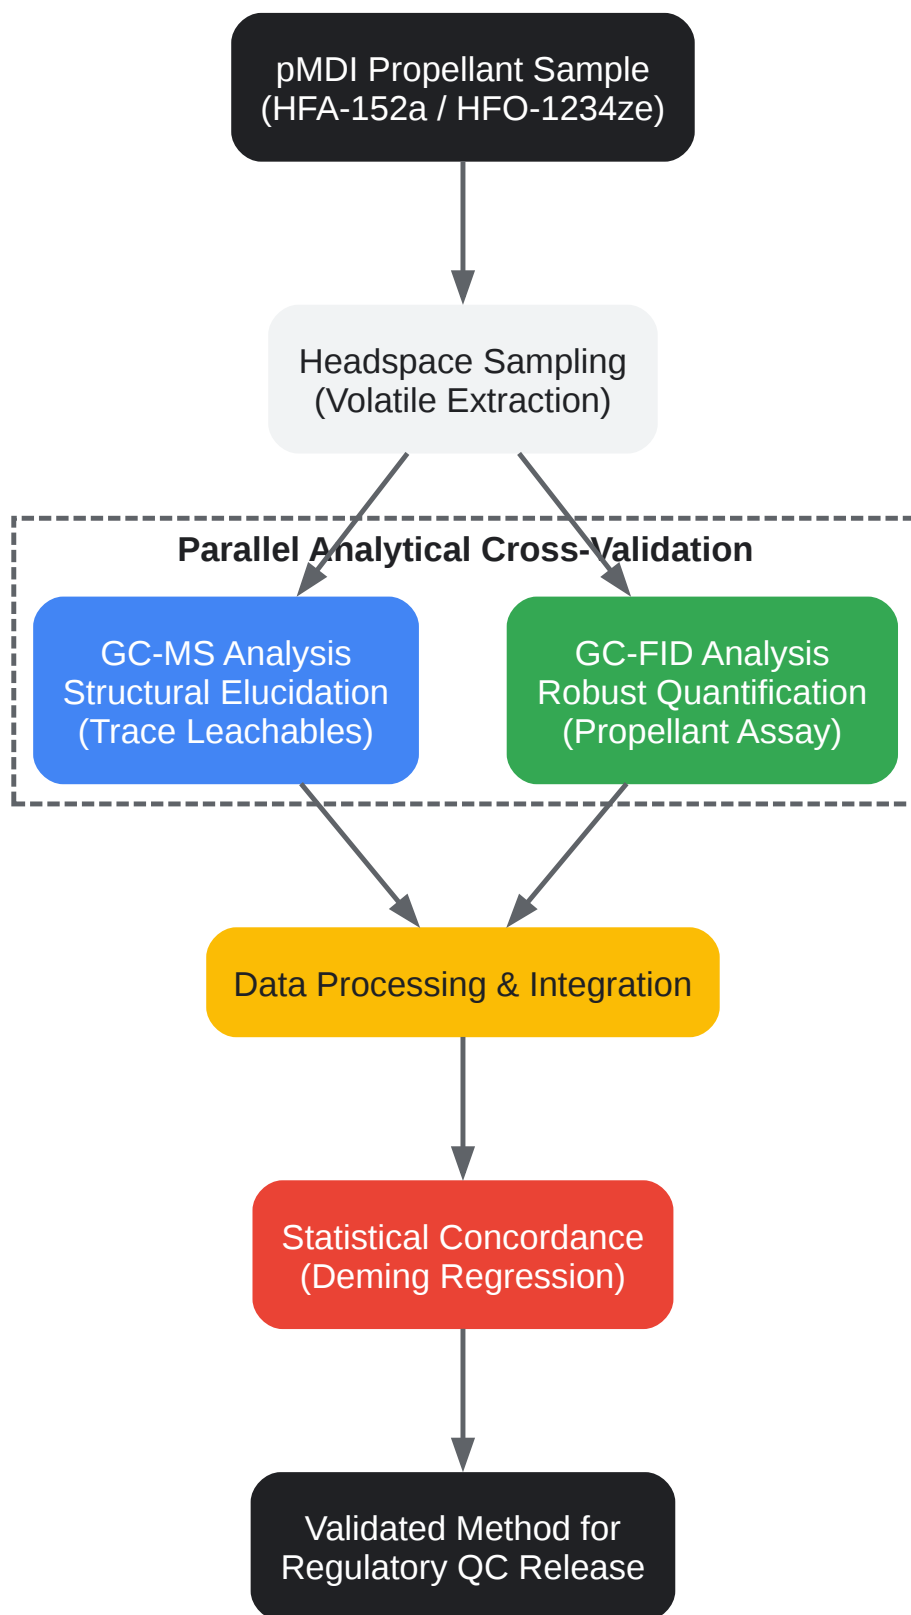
pMDI Propellant Sample
(HFA-152a / HFO-1234ze)

Headspace Sampling
(Volatile Extraction)

Parallel Analytical Cross-Validation

GC-MS Analysis
Structural Elucidation
(Trace Leachables)

GC-FID Analysis
Robust Quantification
(Propellant Assay)

Data Processing & Integration

Statistical Concordance
(Deming Regression)

Validated Method for
Regulatory QC Release